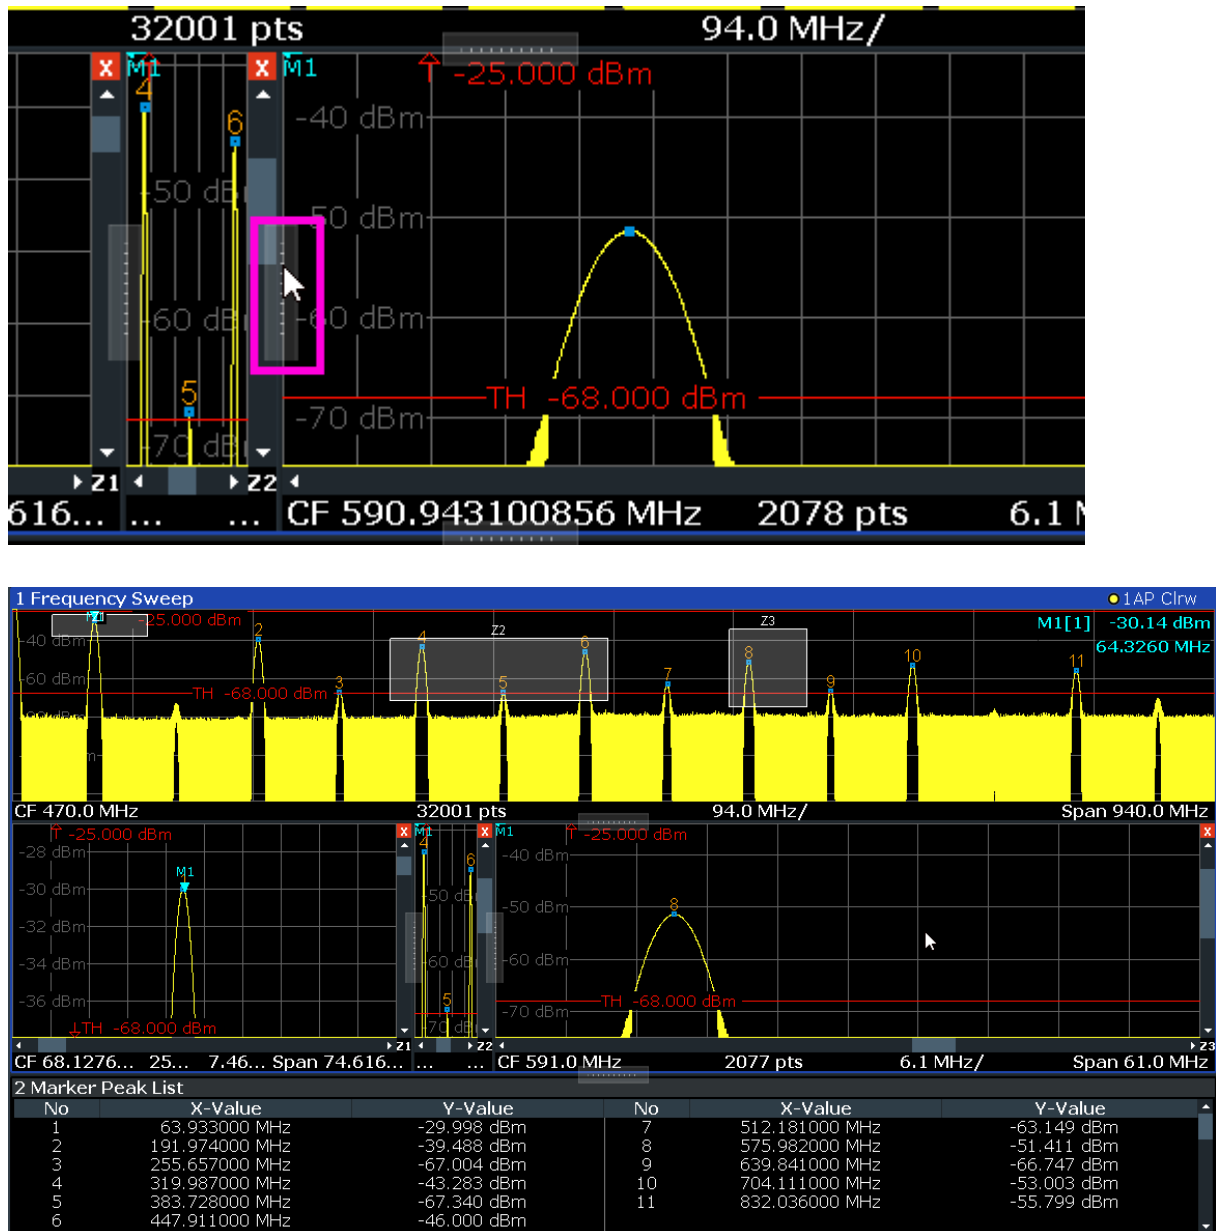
32001 pts 94.0 MHz/

M1 M1 -25.000 dBm
4 6
-40 dBm
-50 dBm 50 dBm
-60 dBm -60 dBm
5
TH -68.000 dBm
-70 dBm -70 dBm
Z1 Z2
616... ... ... CF 590.943100856 MHz 2078 pts 6.1 M

1 Frequency Sweep
1AP Clrw
M1[1] -30.14 dBm
64.3260 MHz
M1 -25.000 dBm
-40 dBm
-60 dBm
TH -68.000 dBm
2 3 4 5 6 7 8 9 10 11
Z2 Z3
CF 470.0 MHz 32001 pts 94.0 MHz/ Span 940.0 MHz

-25.000 dBm
-28 dBm
-30 dBm
-32 dBm
-34 dBm
-36 dBm
M1
TH -68.000 dBm
M1 M1 -25.000 dBm
4 6
50 dB
60 dB
5
70 dB
-40 dBm
-50 dBm
-60 dBm
-70 dBm
8
TH -68.000 dBm
Z1 Z2 Z3
CF 68.1276... 25... 7.46... Span 74.616... ... ... CF 591.0 MHz 2077 pts 6.1 MHz/ Span 61.0 MHz

2 Marker Peak List

| No | X-Value | Y-Value | No | X-Value | Y-Value |
|---|---|---|---|---|---|
| 1 | 63.933000 MHz | -29.998 dBm | 7 | 512.181000 MHz | -63.149 dBm |
| 2 | 191.974000 MHz | -39.488 dBm | 8 | 575.982000 MHz | -51.411 dBm |
| 3 | 255.657000 MHz | -67.004 dBm | 9 | 639.841000 MHz | -66.747 dBm |
| 4 | 319.987000 MHz | -43.283 dBm | 10 | 704.111000 MHz | -53.003 dBm |
| 5 | 383.728000 MHz | -67.340 dBm | 11 | 832.036000 MHz | -55.799 dBm |
| 6 | 447.911000 MHz | -46.000 dBm | | | |